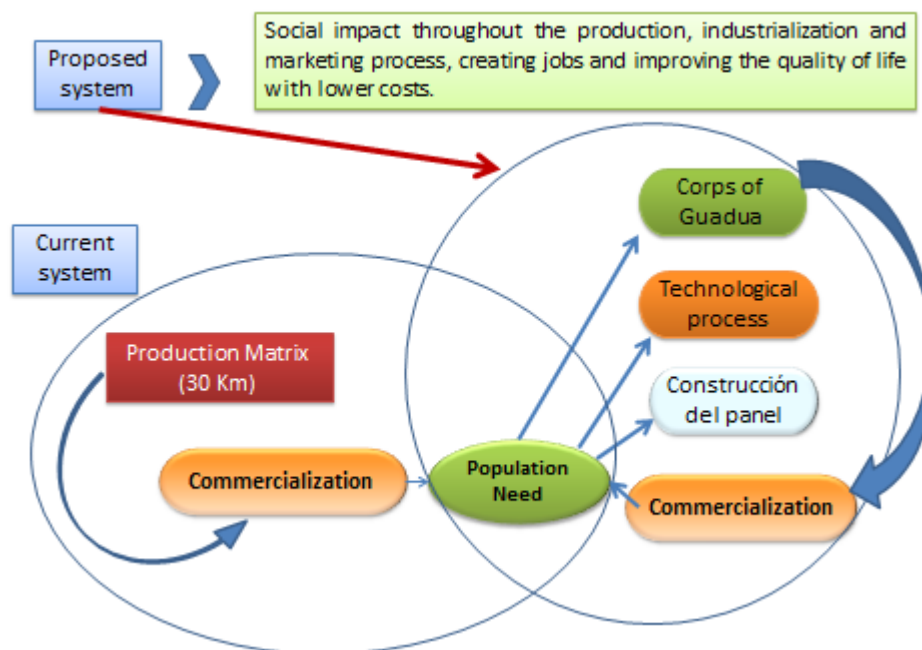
Proposed system

Social impact throughout the production, industrialization and marketing process, creating jobs and improving the quality of life with lower costs.

Current system

Corps of Guadua

Technological process

Production Matrix (30 Km)

Construcción del panel

Commercialization

Population Need

Commercialization